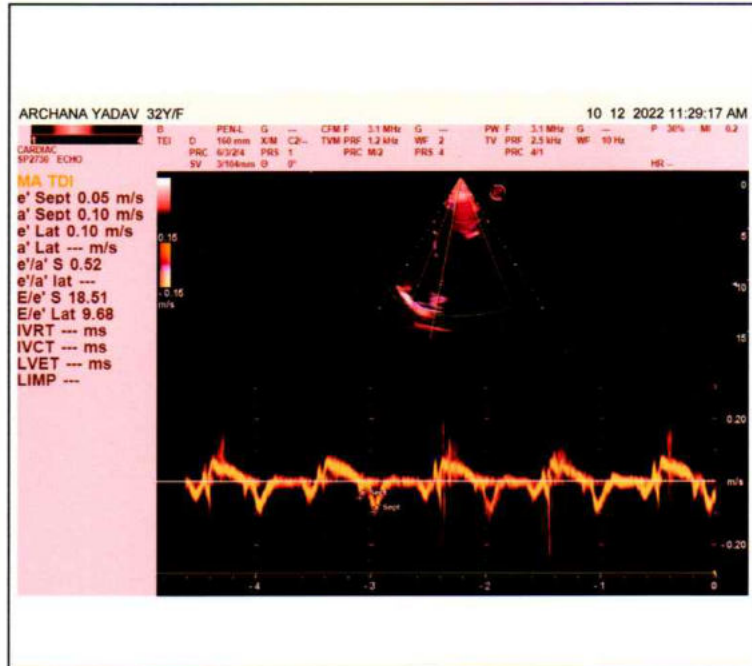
ARCHANA YADAV 32Y/F

10 12 2022 11:29:17 AM

CARDIAC
SP2730 ECHO

B
TEI

PEN-L
D 160 mm
PRC 6/3/2/4
SV 3/104mm

G ---
X/M C2/--
PRS 1
Θ 0°

CFM F 3.1 MHz
TVM PRF 1.2 kHz
PRC M/2

G ---
WF 2
PRS 4

PW F 3.1 MHz
TV PRF 2.5 kHz
PRC 4/1

G ---
WF 10 Hz

P 30%
MI 0.2

HR --

MA TDI
e' Sept 0.05 m/s
a' Sept 0.10 m/s
e' Lat 0.10 m/s
a' Lat --- m/s
e'/a' S 0.52
e'/a' lat ---
E/e' S 18.51
E/e' Lat 9.68
IVRT --- ms
IVCT --- ms
LVET --- ms
LIMP ---

0.15
-0.15
m/s

0
5
10
15

0.20
m/s
-0.20

Sept
Sept

-4
-3
-2
-1
0